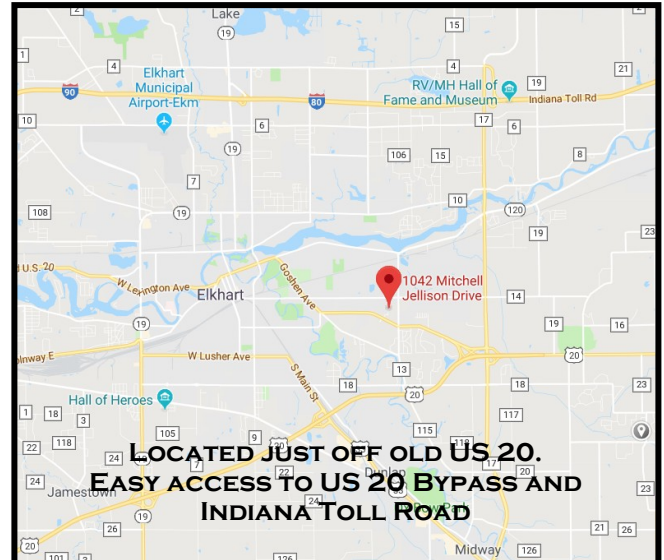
Lake
2
12
19
15
4
Elkhart Municipal Airport-Ekm
90
80
RV/MH Hall of Fame and Museum
4
19
21
Indiana Toll Rd
10
6
17
6
19
106
15
8
7
108
19
10
120
19
23
U.S. 20
W Lexington Ave
Goshen Ave
1042 Mitchell Jellison Drive
14
Elkhart
19
19
16
inway E
W Lusher Ave
20
S Main St
13
Hall of Heroes
18
20
18
23
1
18
3
117
22
118
105
9
115
118
24
24
7
Jamestown
19
26
21
26
20
101
126
Midway
126
Located just off old US 20.
Easy access to US 20 Bypass and Indiana Toll Road